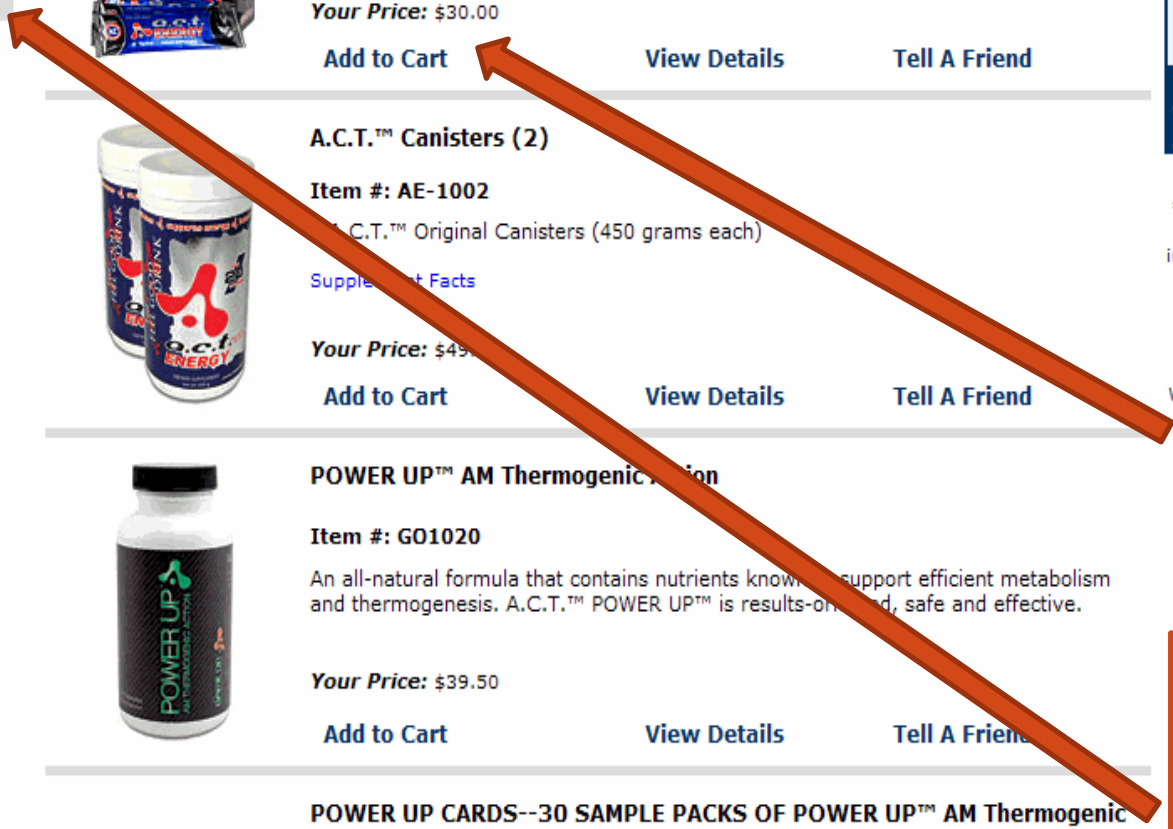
Your Price: $30.00

Add to Cart View Details Tell A Friend

A.C.T.™ Canisters (2)

Item #: AE-1002

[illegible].C.T.™ Original Canisters (450 grams each)

Supple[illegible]t Facts

Your Price: $49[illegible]

Add to Cart View Details Tell A Friend

POWER UP™ AM Thermogenic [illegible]ion

Item #: GO1020

An all-natural formula that contains nutrients know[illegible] support efficient metabolism and thermogenesis. A.C.T.™ POWER UP™ is results-o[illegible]d, safe and effective.

Your Price: $39.50

Add to Cart View Details Tell A Frie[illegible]

POWER UP CARDS--30 SAMPLE PACKS OF POWER UP™ AM Thermogenic